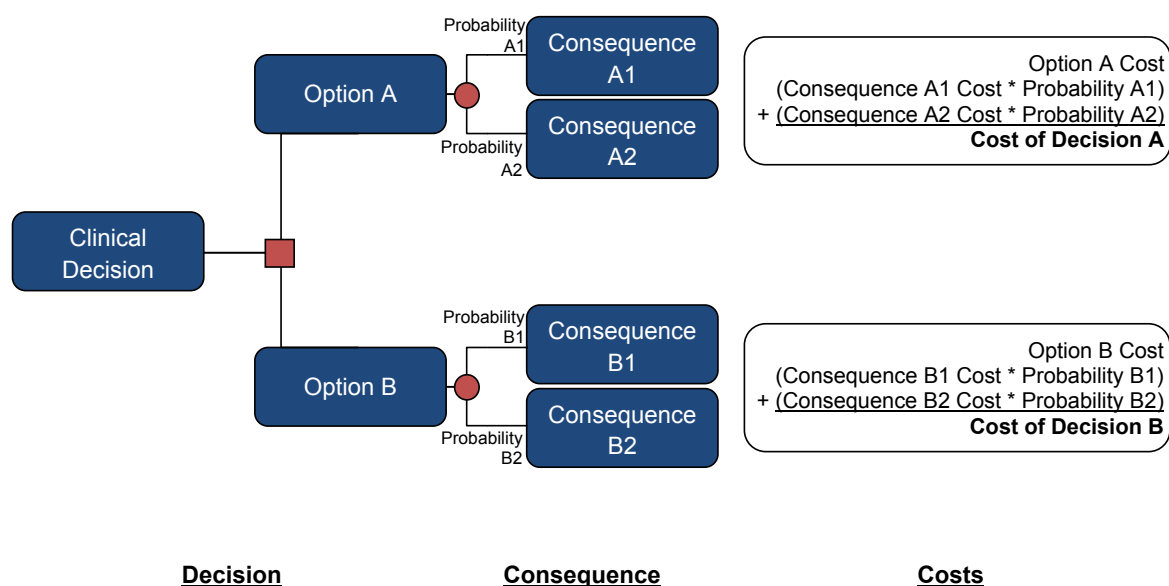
Clinical Decision

Option A

Probability A1

Consequence A1

Probability A2

Consequence A2

Option A Cost
(Consequence A1 Cost * Probability A1)
+ (Consequence A2 Cost * Probability A2)
**Cost of Decision A**

Option B

Probability B1

Consequence B1

Probability B2

Consequence B2

Option B Cost
(Consequence B1 Cost * Probability B1)
+ (Consequence B2 Cost * Probability B2)
**Cost of Decision B**

Decision

Consequence

Costs